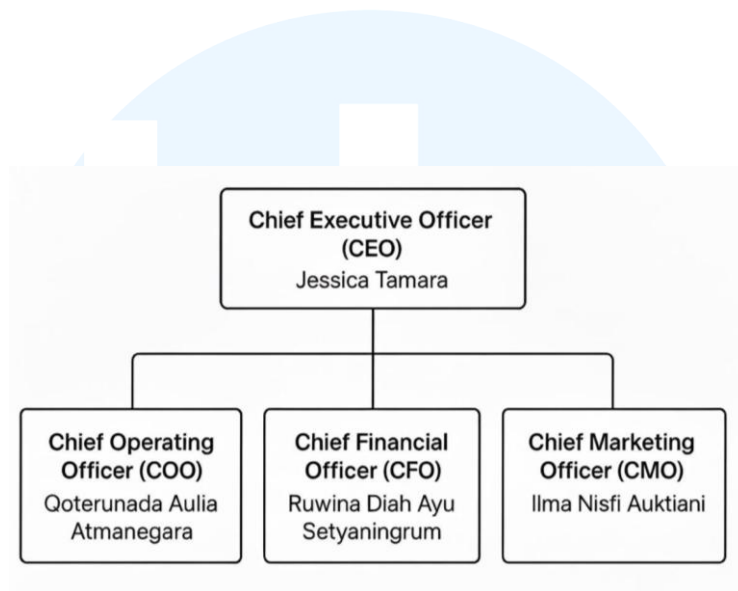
Chief Executive Officer (CEO)
Jessica Tamara

Chief Operating Officer (COO)
Qoterunada Aulia Atmanegara

Chief Financial Officer (CFO)
Ruwina Diah Ayu Setyaningrum

Chief Marketing Officer (CMO)
Ilma Nisfi Auktiani